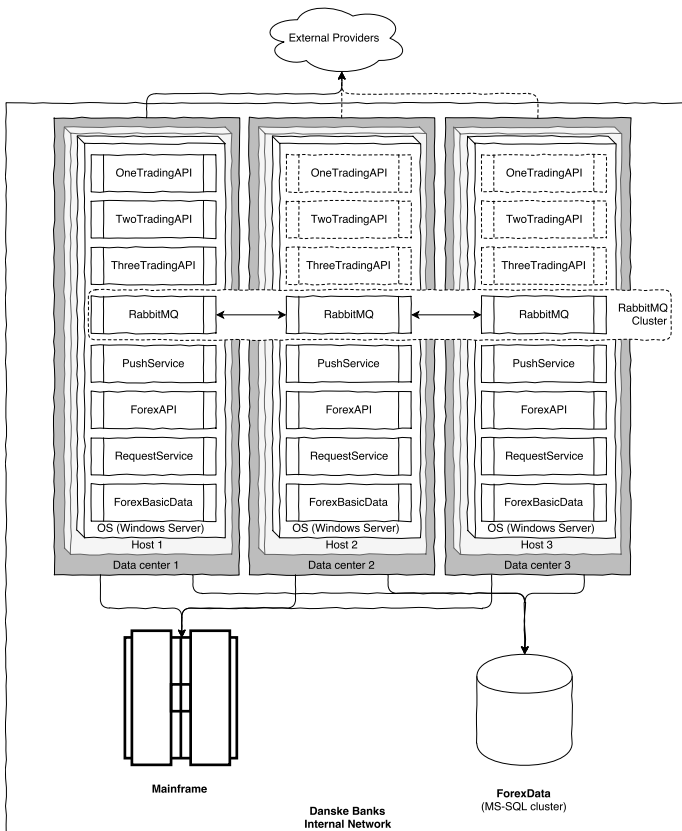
External Providers

OneTradingAPI
TwoTradingAPI
ThreeTradingAPI
RabbitMQ
PushService
ForexAPI
RequestService
ForexBasicData
OS (Windows Server)
Host 1
Data center 1

OneTradingAPI
TwoTradingAPI
ThreeTradingAPI
RabbitMQ
PushService
ForexAPI
RequestService
ForexBasicData
OS (Windows Server)
Host 2
Data center 2

OneTradingAPI
TwoTradingAPI
ThreeTradingAPI
RabbitMQ
PushService
ForexAPI
RequestService
ForexBasicData
OS (Windows Server)
Host 3
Data center 3

RabbitMQ Cluster

Mainframe

ForexData
(MS-SQL cluster)

Danske Banks
Internal Network